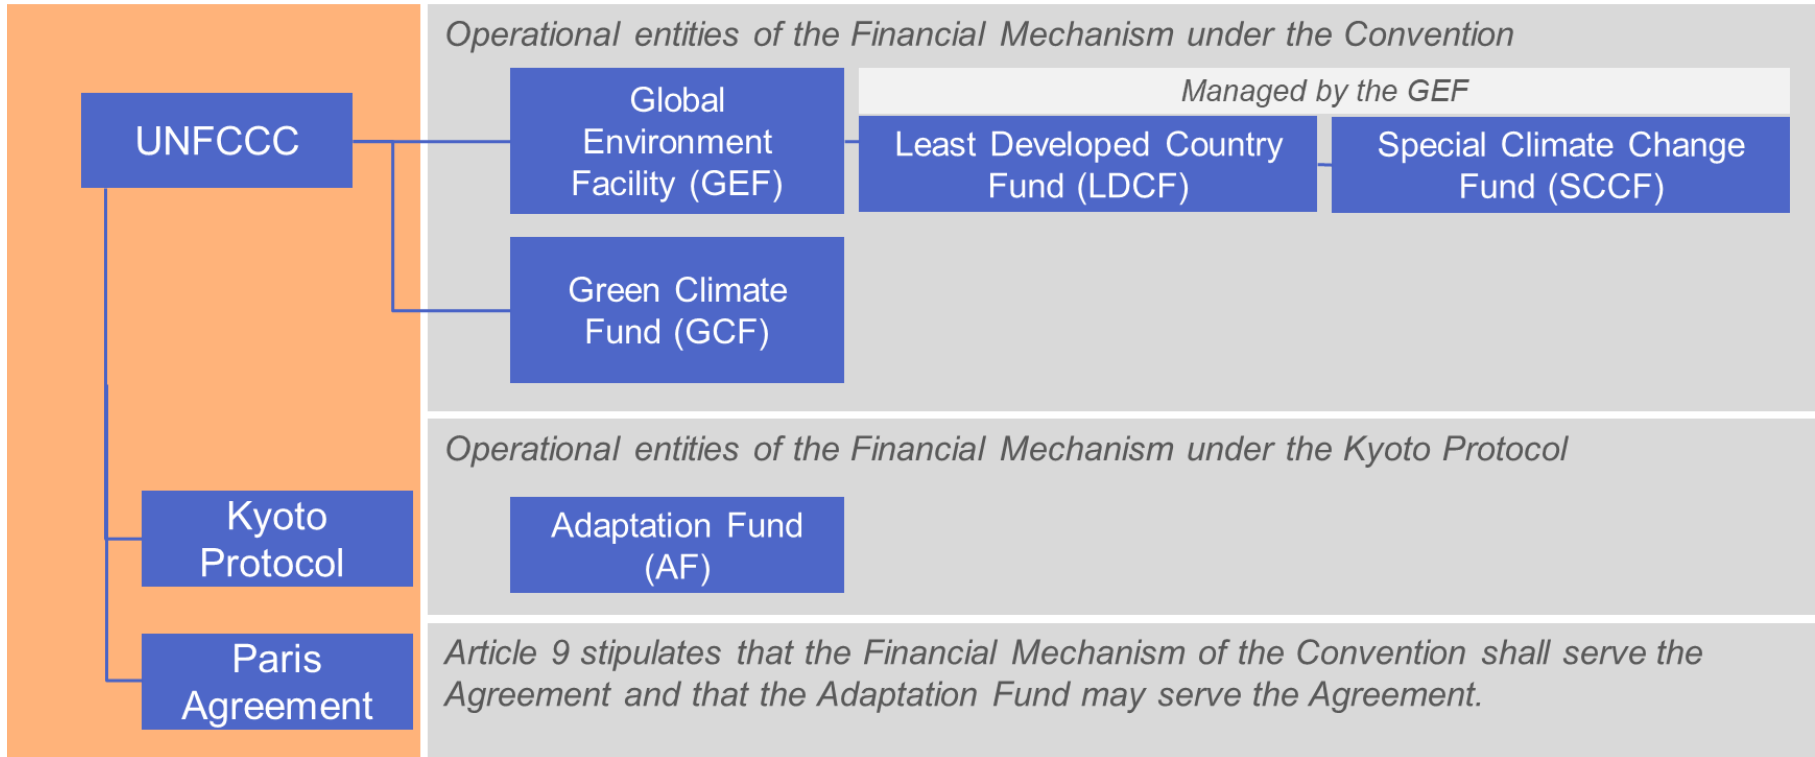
UNFCCC

Operational entities of the Financial Mechanism under the Convention

Global Environment Facility (GEF)

Managed by the GEF

Least Developed Country Fund (LDCF)

Special Climate Change Fund (SCCF)

Green Climate Fund (GCF)

Operational entities of the Financial Mechanism under the Kyoto Protocol

Kyoto Protocol

Adaptation Fund (AF)

Paris Agreement

Article 9 stipulates that the Financial Mechanism of the Convention shall serve the Agreement and that the Adaptation Fund may serve the Agreement.